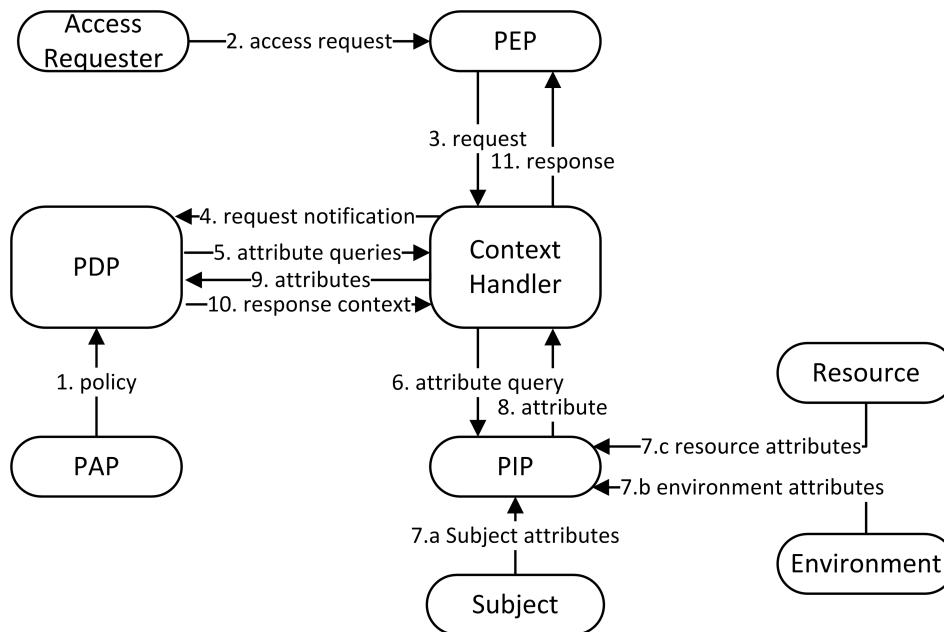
Access Requester

2. access request

PEP

3. request

11. response

4. request notification

PDP

5. attribute queries

9. attributes

10. response context

Context Handler

1. policy

PAP

6. attribute query

8. attribute

PIP

Resource

7.c resource attributes

7.b environment attributes

7.a Subject attributes

Environment

Subject